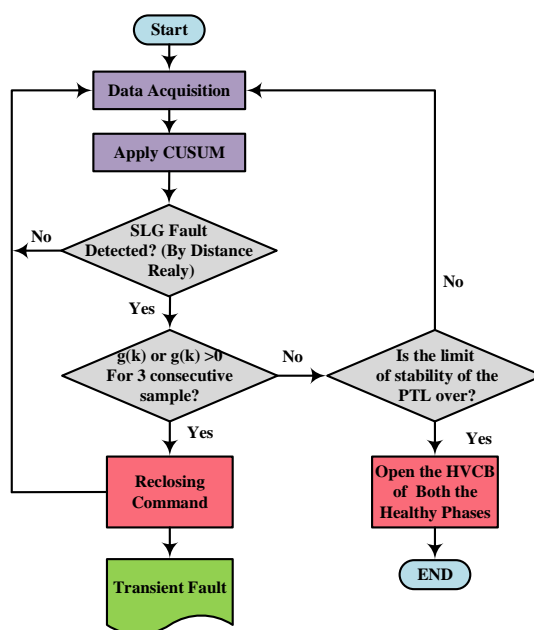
Start

Data Acquisition

Apply CUSUM

SLG Fault Detected? (By Distance Realy)

No

Yes

g(k) or g(k) >0 For 3 consecutive sample?

No

Yes

Is the limit of stability of the PTL over?

No

Yes

Reclosing Command

Open the HVCB of Both the Healthy Phases

Transient Fault

END